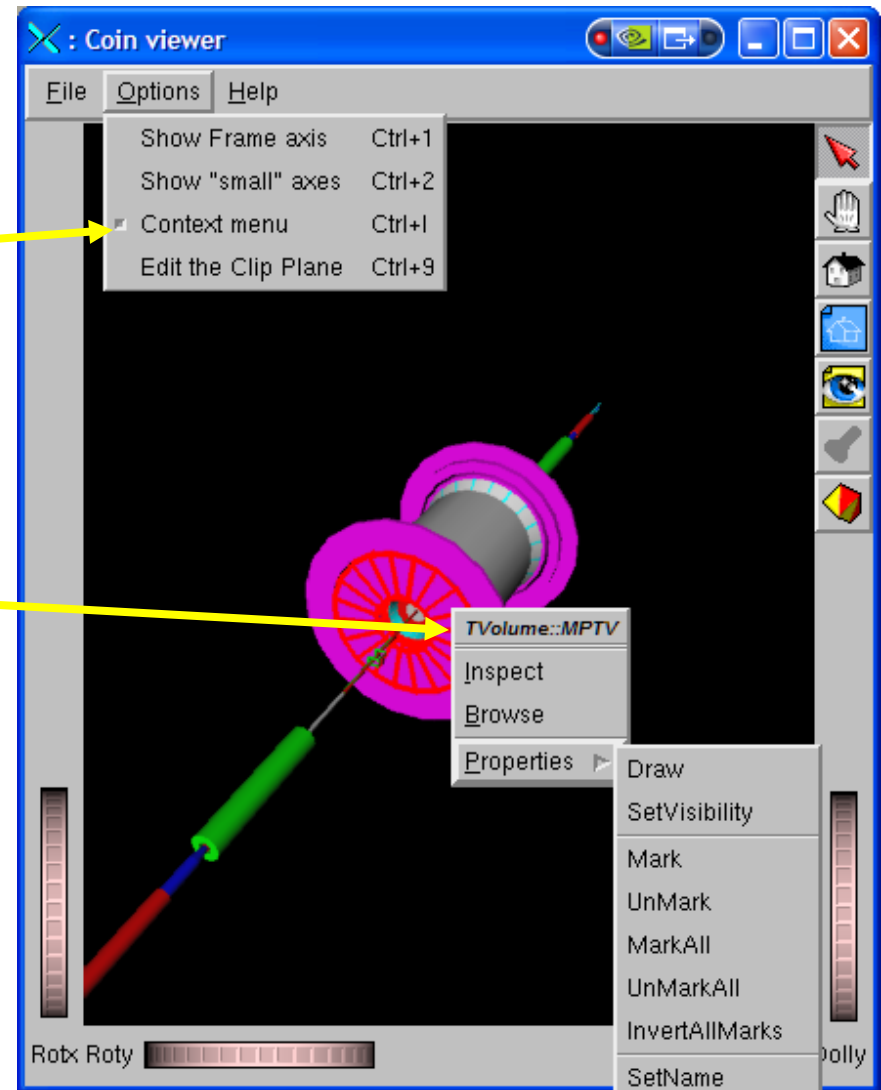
: Coin viewer

File Options Help

Show Frame axis Ctrl+1
Show "small" axes Ctrl+2
Context menu Ctrl+I
Edit the Clip Plane Ctrl+9

TVolume::MPTV
Inspect
Browse
Properties

Draw
SetVisibility
Mark
UnMark
MarkAll
UnMarkAll
InvertAllMarks
SetName

Rotx Roty

Dolly